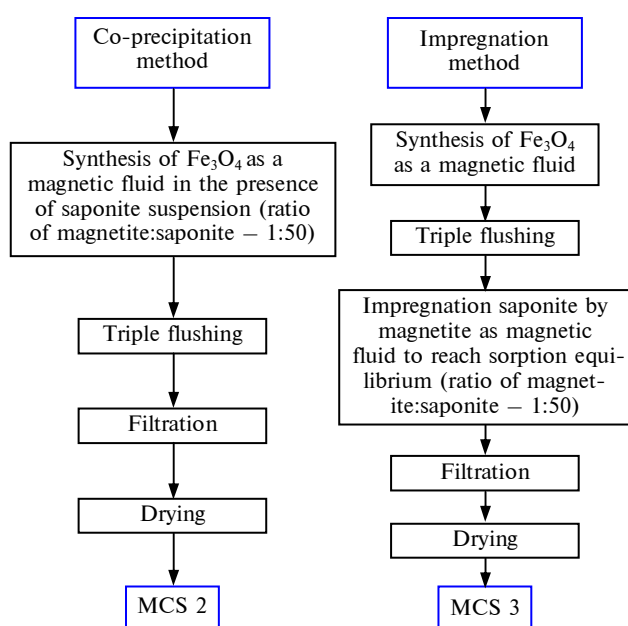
Co-precipitation method

Synthesis of $Fe_3O_4$ as a magnetic fluid in the presence of saponite suspension (ratio of magnetite:saponite — 1:50)

Triple flushing

Filtration

Drying

MCS 2

Impregnation method

Synthesis of $Fe_3O_4$ as a magnetic fluid

Triple flushing

Impregnation saponite by magnetite as magnetic fluid to reach sorption equilibrium (ratio of magnetite:saponite — 1:50)

Filtration

Drying

MCS 3